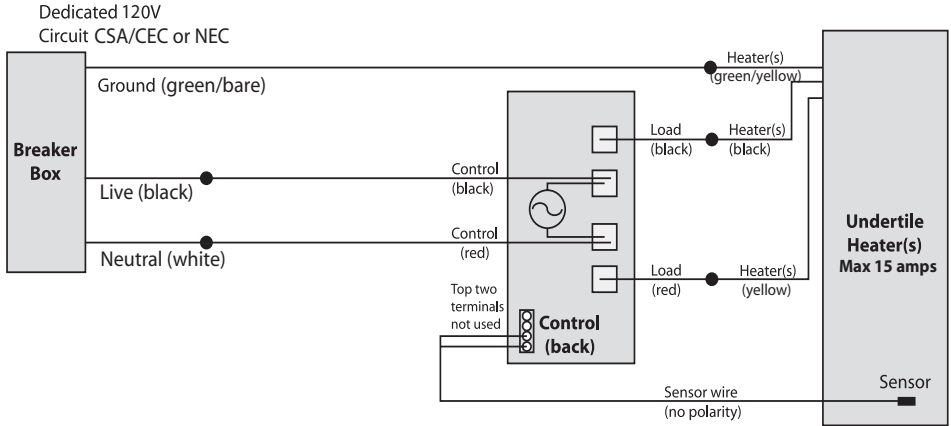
Dedicated 120V
Circuit CSA/CEC or NEC

Breaker Box

Ground (green/bare)

Live (black)

Neutral (white)

Heater(s)
(green/yellow)

Control
(black)

Control
(red)

Load
(black)

Heater(s)
(black)

Load
(red)

Heater(s)
(yellow)

Top two terminals not used

Control
(back)

Undertile Heater(s)
Max 15 amps

Sensor wire
(no polarity)

Sensor